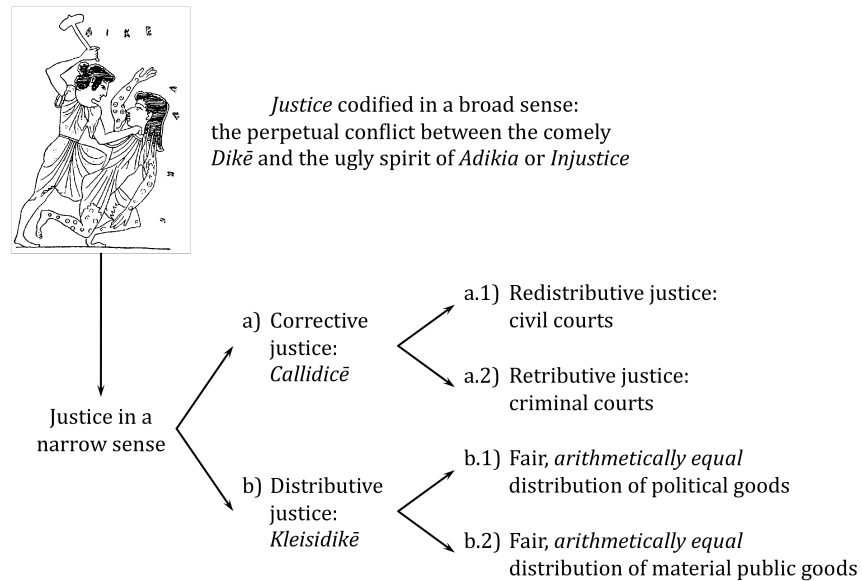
ΔΙΚΕ

ΑΔ

*Justice* codified in a broad sense: the perpetual conflict between the comely *Dikē* and the ugly spirit of *Adikia* or *Injustice*

Justice in a narrow sense

a) Corrective justice: *Callidicē*

a.1) Redistributive justice: civil courts

a.2) Retributive justice: criminal courts

b) Distributive justice: *Kleisidikē*

b.1) Fair, *arithmetically equal* distribution of political goods

b.2) Fair, *arithmetically equal* distribution of material public goods